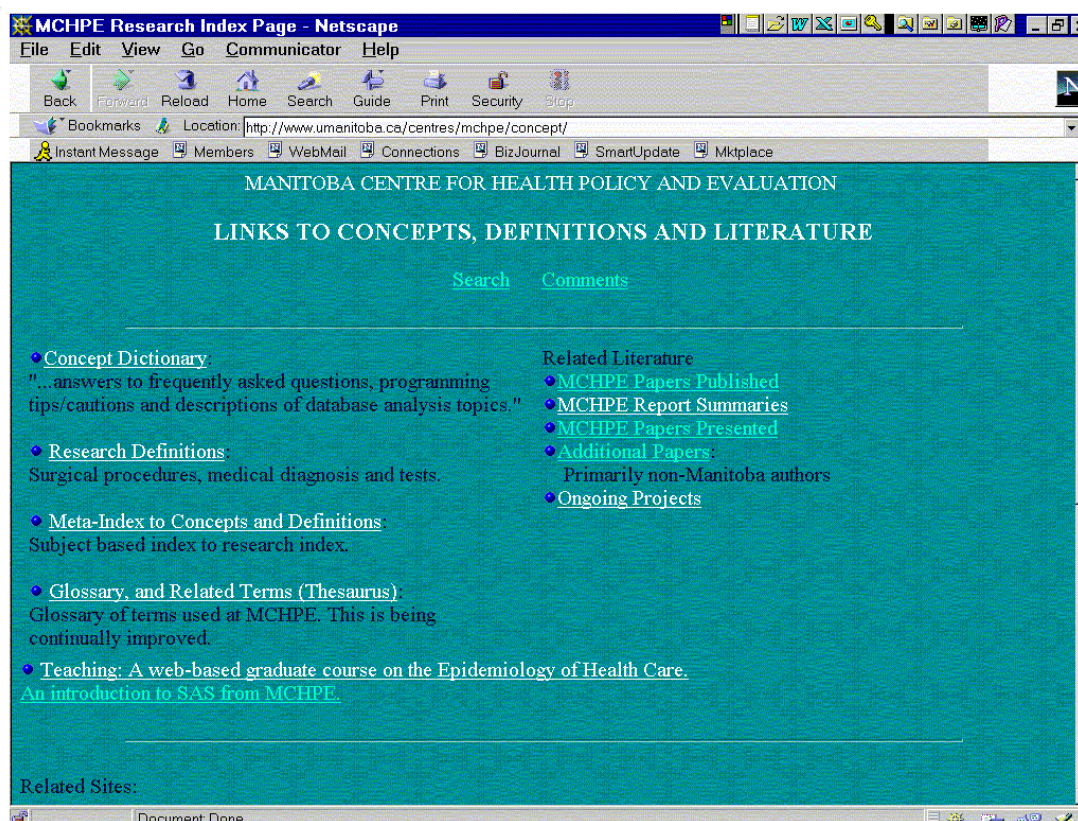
MCHPE Research Index Page - Netscape

File Edit View Go Communicator Help

Back Forward Reload Home Search Guide Print Security Stop

Bookmarks Location: http://www.umanitoba.ca/centres/mchpe/concept/

Instant Message Members WebMail Connections BizJournal SmartUpdate Mktplace

MANITOBA CENTRE FOR HEALTH POLICY AND EVALUATION

LINKS TO CONCEPTS, DEFINITIONS AND LITERATURE

Search Comments

Concept Dictionary:
"...answers to frequently asked questions, programming tips/cautions and descriptions of database analysis topics."

Research Definitions:
Surgical procedures, medical diagnosis and tests.

Meta-Index to Concepts and Definitions:
Subject based index to research index.

Glossary, and Related Terms (Thesaurus):
Glossary of terms used at MCHPE. This is being continually improved.

Teaching: A web-based graduate course on the Epidemiology of Health Care.
An introduction to SAS from MCHPE.

Related Literature
MCHPE Papers Published
MCHPE Report Summaries
MCHPE Papers Presented
Additional Papers:
Primarily non-Manitoba authors
Ongoing Projects

Related Sites:

Document: Done